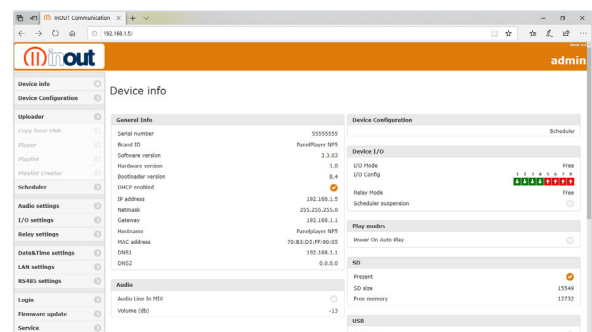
INOUT Communication × +

192.168.1.5/

inout

admin

Device info
Device Configuration
Uploader
Copy from USB
Player
Playlist
Playlist Creator
Scheduler
Audio settings
I/O settings
Relay settings
Date&Time settings
LAN settings
RS485 settings
Login
Firmware update
Service

Device info

General Info

| | |
|---|---|
| Serial number | 55555555 |
| Brand ID | PanelPlayer NP5 |
| Software version | 3.3.03 |
| Hardware version | 1.0 |
| Bootloader version | 8.4 |
| DHCP enabled | |
| IP address | 192.168.1.5 |
| Netmask | 255.255.255.0 |
| Gateway | 192.168.1.1 |
| Hostname | Panelplayer NP5 |
| MAC address | 70:B3:D5:FF:90:05 |
| DNS1 | 192.168.1.1 |
| DNS2 | 0.0.0.0 |

Audio

| | |
|---|---|
| Audio Line In MIX | |
| Volume (db) | -13 |

Device Configuration

Scheduler

Device I/O

| | |
|---|---|
| I/O Mode | Free |
| I/O Config | 1 2 3 4 5 6 7 8 |
| Relay Mode | Free |
| Scheduler suspension | |

Play modes

Power On Auto Play

SD

| | |
|---|---|
| Present | |
| SD size | 15549 |
| Free memory | 12732 |

USB